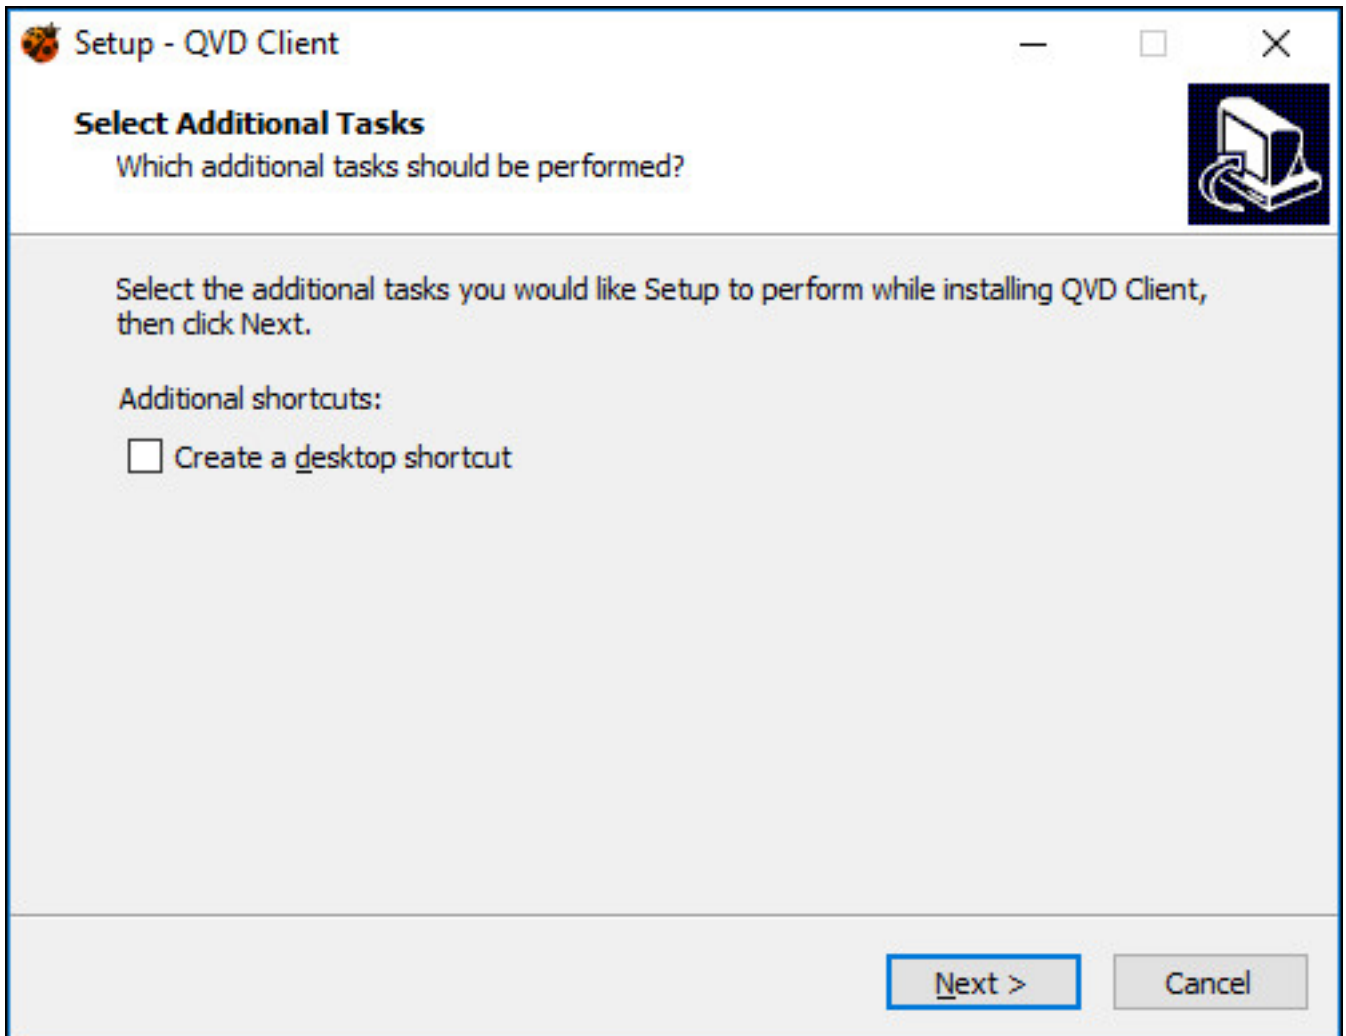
Setup - QVD Client

Select Additional Tasks

Which additional tasks should be performed?

Select the additional tasks you would like Setup to perform while installing QVD Client, then click Next.

Additional shortcuts:

Create a desktop shortcut

Next >

Cancel